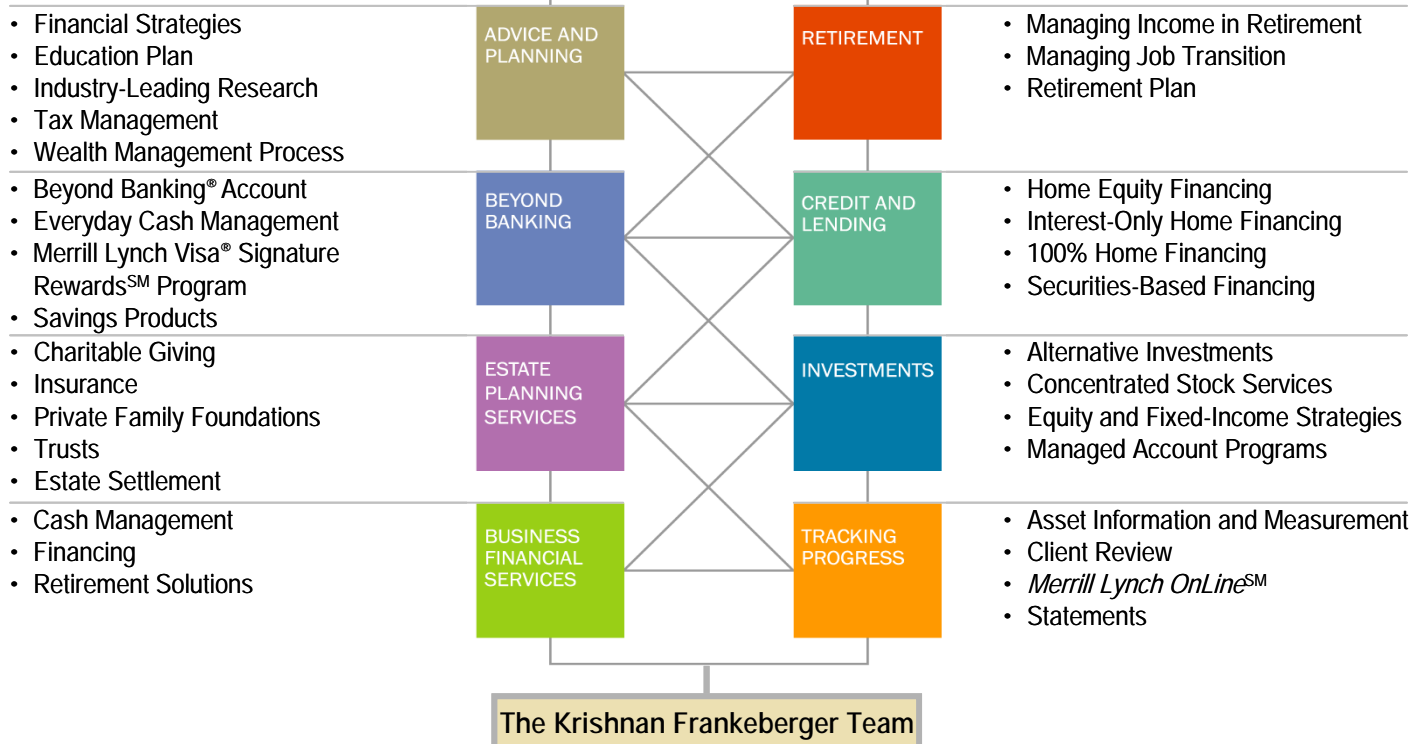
• Financial Strategies
• Education Plan
• Industry-Leading Research
• Tax Management
• Wealth Management Process

ADVICE AND PLANNING

RETIREMENT

• Managing Income in Retirement
• Managing Job Transition
• Retirement Plan

• Beyond Banking® Account
• Everyday Cash Management
• Merrill Lynch Visa® Signature Rewards$^{SM}$ Program
• Savings Products

BEYOND BANKING

CREDIT AND LENDING

• Home Equity Financing
• Interest-Only Home Financing
• 100% Home Financing
• Securities-Based Financing

• Charitable Giving
• Insurance
• Private Family Foundations
• Trusts
• Estate Settlement

ESTATE PLANNING SERVICES

INVESTMENTS

• Alternative Investments
• Concentrated Stock Services
• Equity and Fixed-Income Strategies
• Managed Account Programs

• Cash Management
• Financing
• Retirement Solutions

BUSINESS FINANCIAL SERVICES

TRACKING PROGRESS

• Asset Information and Measurement
• Client Review
• Merrill Lynch OnLine$^{SM}$
• Statements

The Krishnan Frankeberger Team